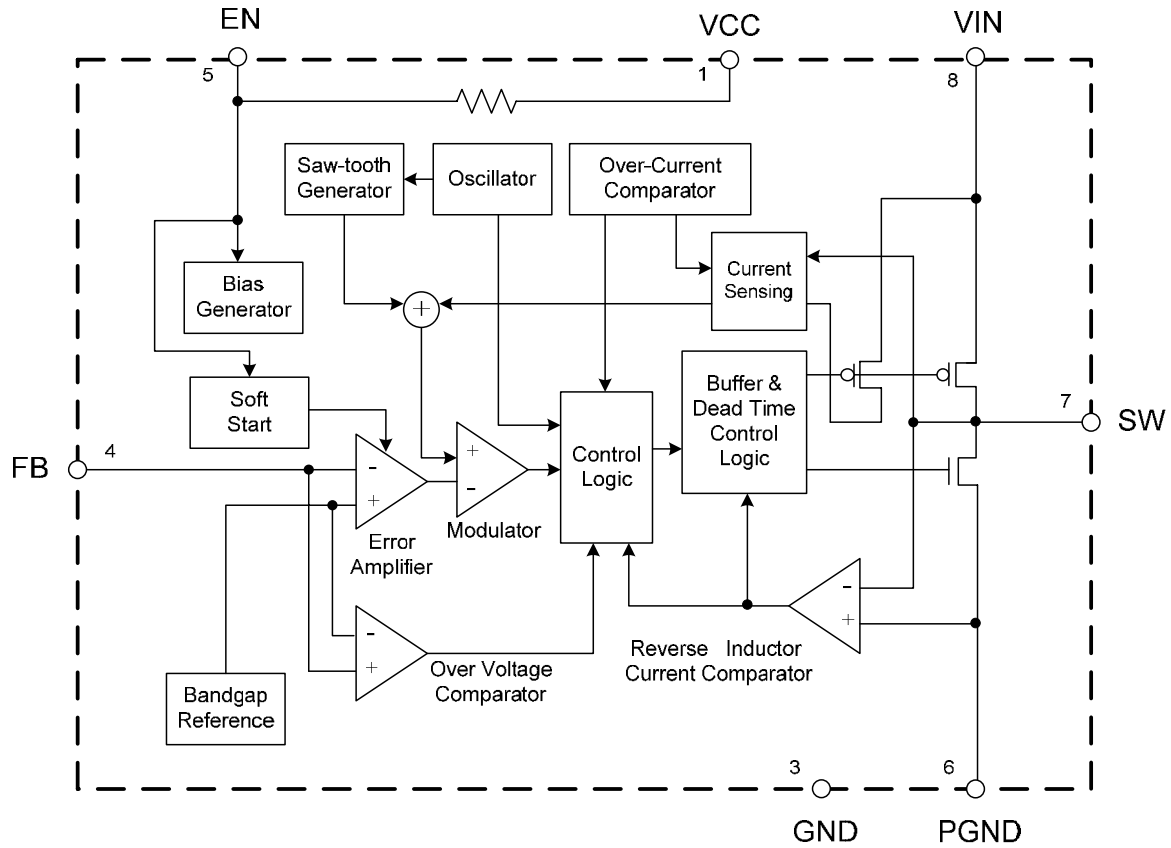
EN
5
VCC
1
VIN
8
Saw-tooth Generator
Oscillator
Over-Current Comparator
Bias Generator
Current Sensing
+
Soft Start
Buffer & Dead Time Control Logic
7
SW
FB
4
-
+
+
-
Control Logic
Error Amplifier
Modulator
-
+
-
+
Over Voltage Comparator
Reverse Inductor Current Comparator
Bandgap Reference
3
GND
6
PGND